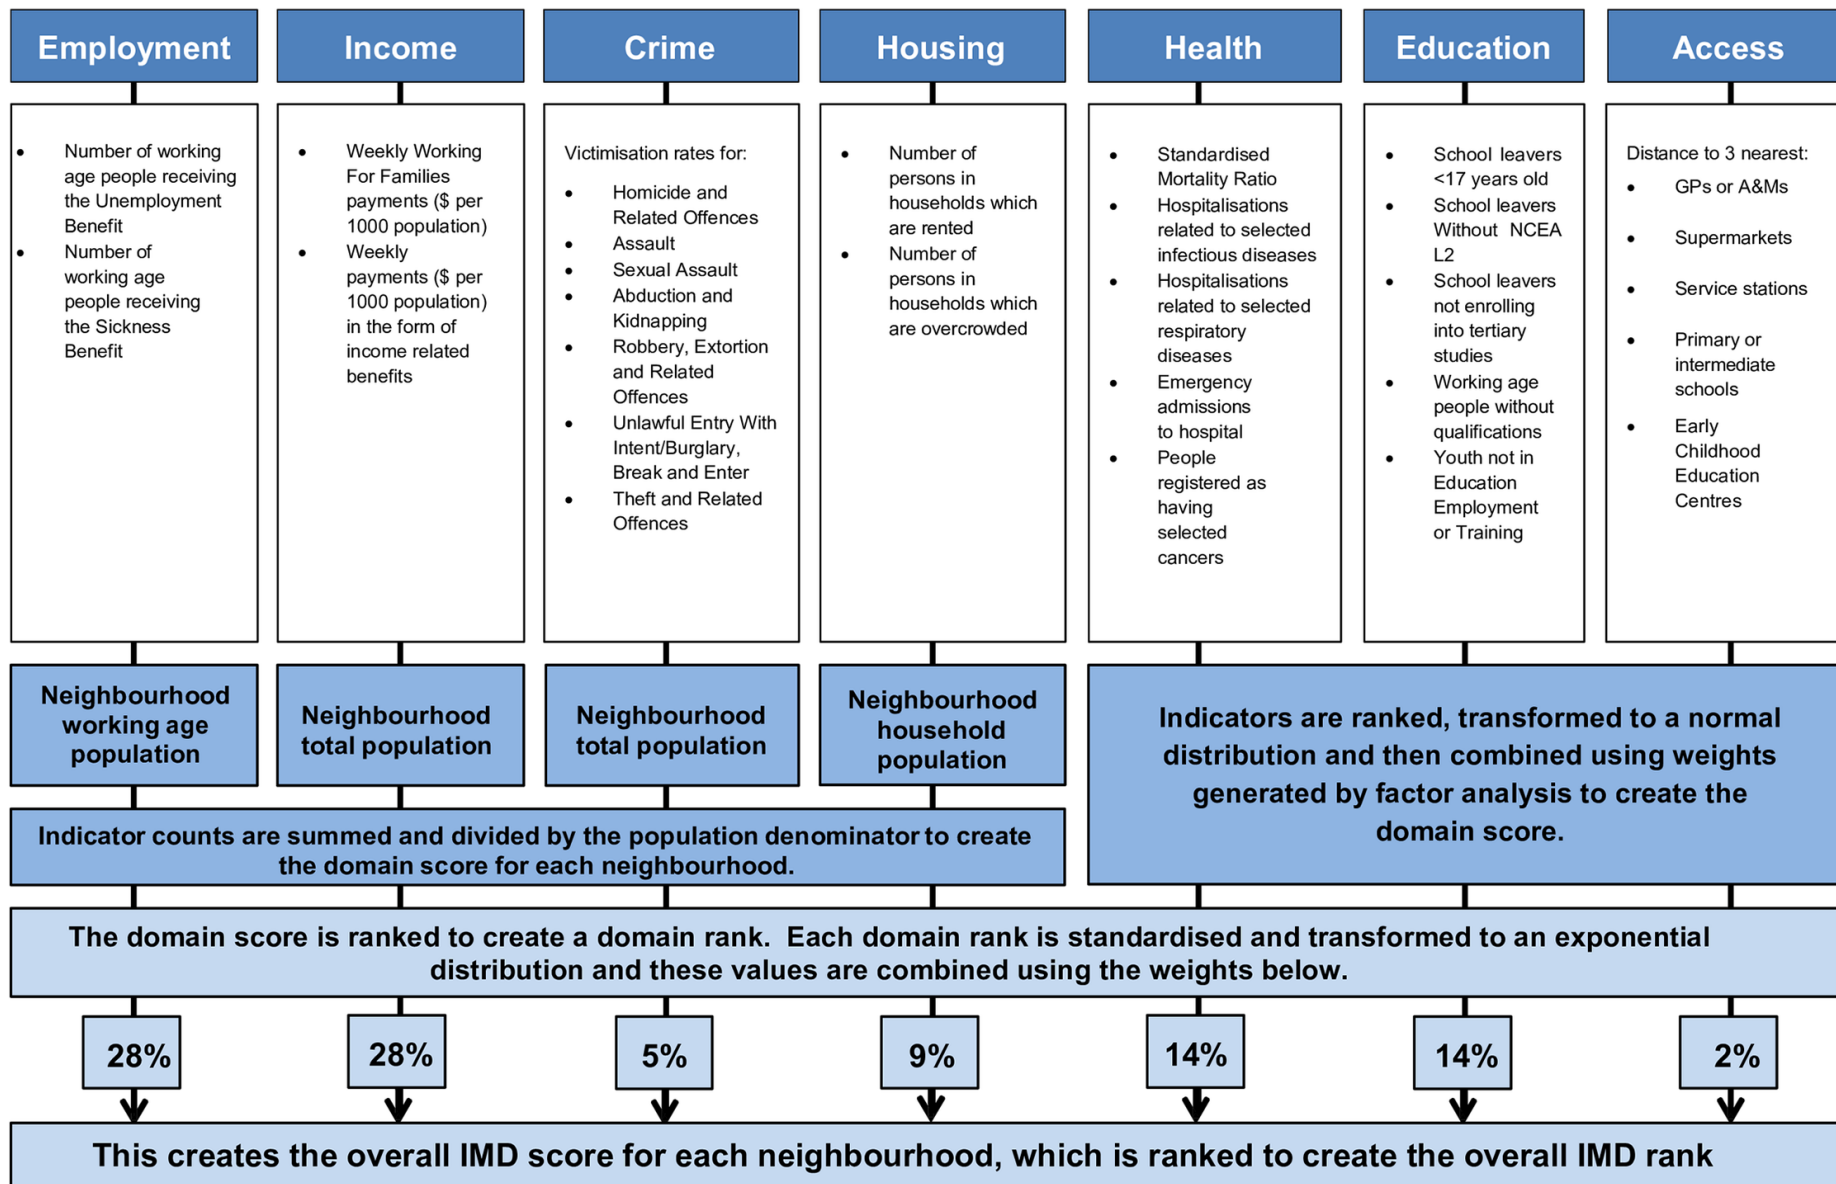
Employment

- Number of working age people receiving the Unemployment Benefit
- Number of working age people receiving the Sickness Benefit

Neighbourhood working age population

Income

- Weekly Working For Families payments ($ per 1000 population)
- Weekly payments ($ per 1000 population) in the form of income related benefits

Neighbourhood total population

Crime

Victimisation rates for:

- Homicide and Related Offences
- Assault
- Sexual Assault
- Abduction and Kidnapping
- Robbery, Extortion and Related Offences
- Unlawful Entry With Intent/Burglary, Break and Enter
- Theft and Related Offences

Neighbourhood total population

Housing

- Number of persons in households which are rented
- Number of persons in households which are overcrowded

Neighbourhood household population

Indicator counts are summed and divided by the population denominator to create the domain score for each neighbourhood.

Health

- Standardised Mortality Ratio
- Hospitalisations related to selected infectious diseases
- Hospitalisations related to selected respiratory diseases
- Emergency admissions to hospital
- People registered as having selected cancers

Education

- School leavers <17 years old
- School leavers Without NCEA L2
- School leavers not enrolling into tertiary studies
- Working age people without qualifications
- Youth not in Education Employment or Training

Access

Distance to 3 nearest:

- GPs or A&Ms
- Supermarkets
- Service stations
- Primary or intermediate schools
- Early Childhood Education Centres

Indicators are ranked, transformed to a normal distribution and then combined using weights generated by factor analysis to create the domain score.

The domain score is ranked to create a domain rank. Each domain rank is standardised and transformed to an exponential distribution and these values are combined using the weights below.

28%

28%

5%

9%

14%

14%

2%

This creates the overall IMD score for each neighbourhood, which is ranked to create the overall IMD rank